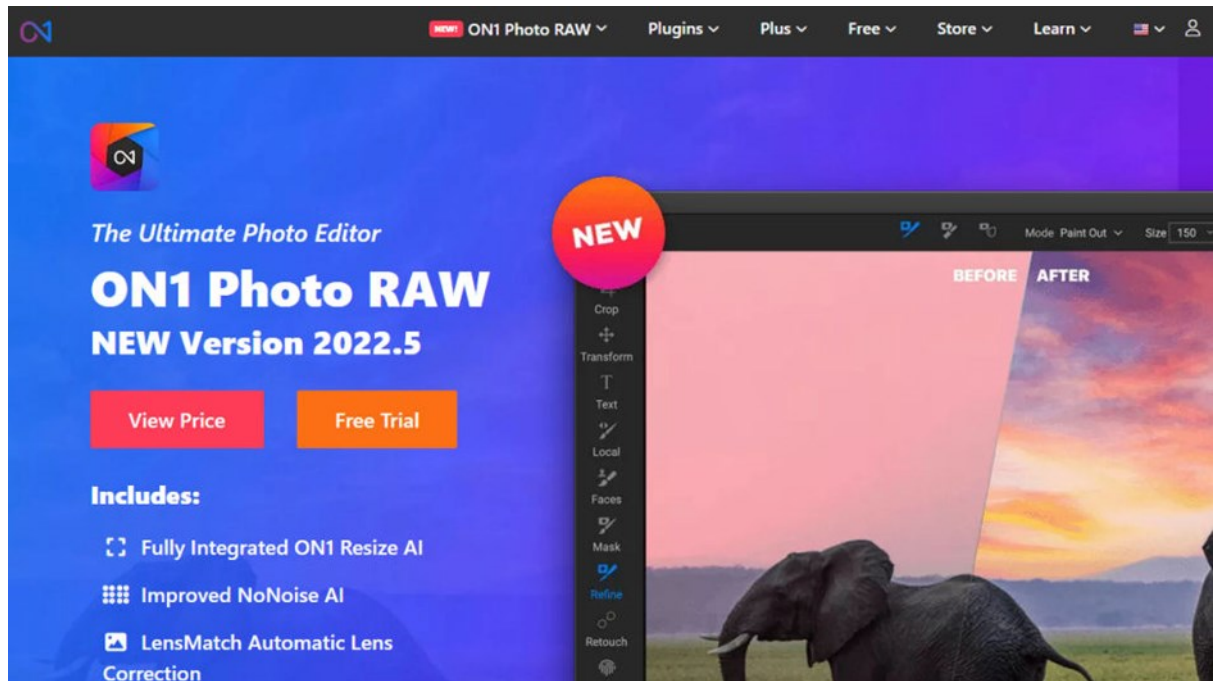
NEW! ON1 Photo RAW Plugins Plus Free Store Learn

The Ultimate Photo Editor

ON1 Photo RAW

NEW Version 2022.5

View Price Free Trial

Includes:

Fully Integrated ON1 Resize AI

Improved NoNoise AI

LensMatch Automatic Lens Correction

NEW

Mode Paint Out Size 150

BEFORE AFTER

Crop
Transform
Text
Local
Faces
Mask
Refine
Retouch